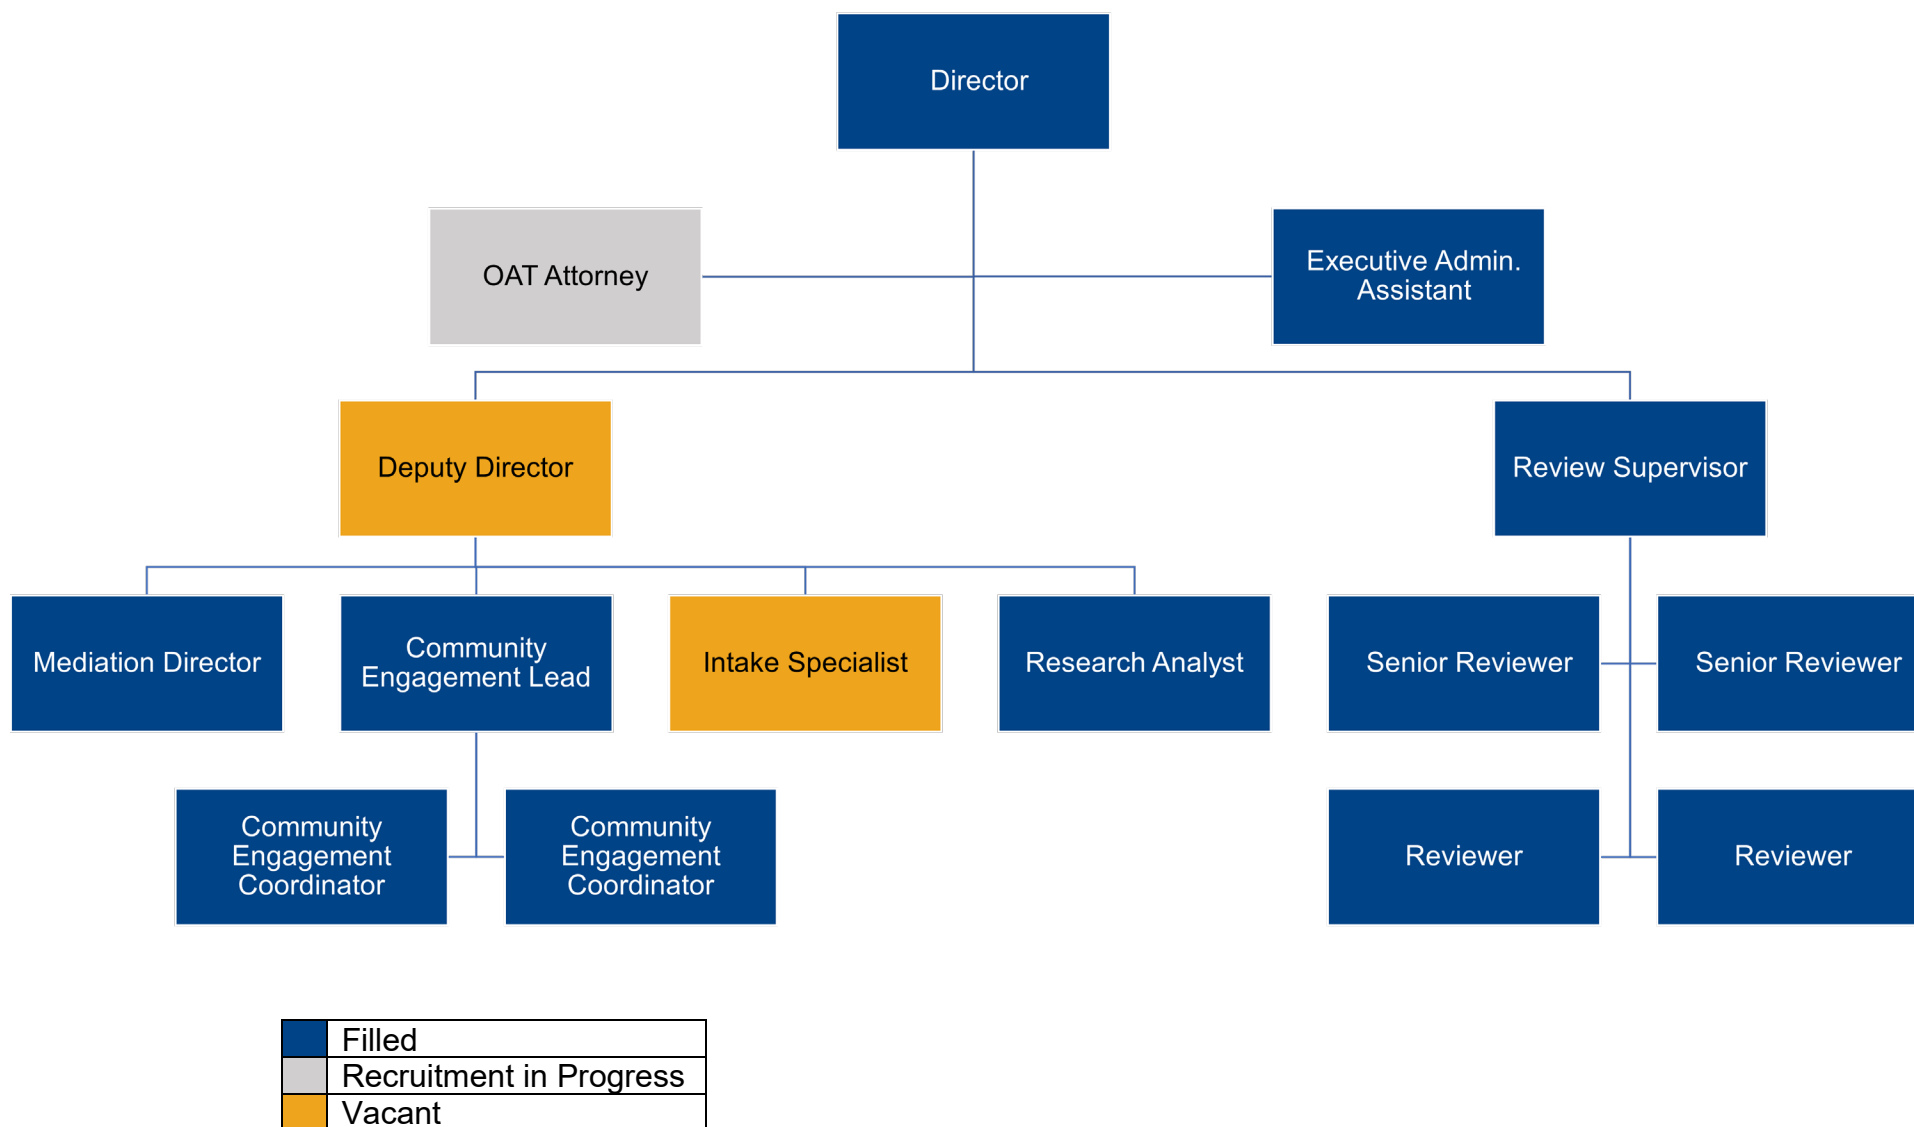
Director

OAT Attorney

Executive Admin. Assistant

Deputy Director

Review Supervisor

Mediation Director

Community Engagement Lead

Intake Specialist

Research Analyst

Senior Reviewer

Senior Reviewer

Community Engagement Coordinator

Community Engagement Coordinator

Reviewer

Reviewer

| | |
|---|---|
| | Filled |
| | Recruitment in Progress |
| | Vacant |